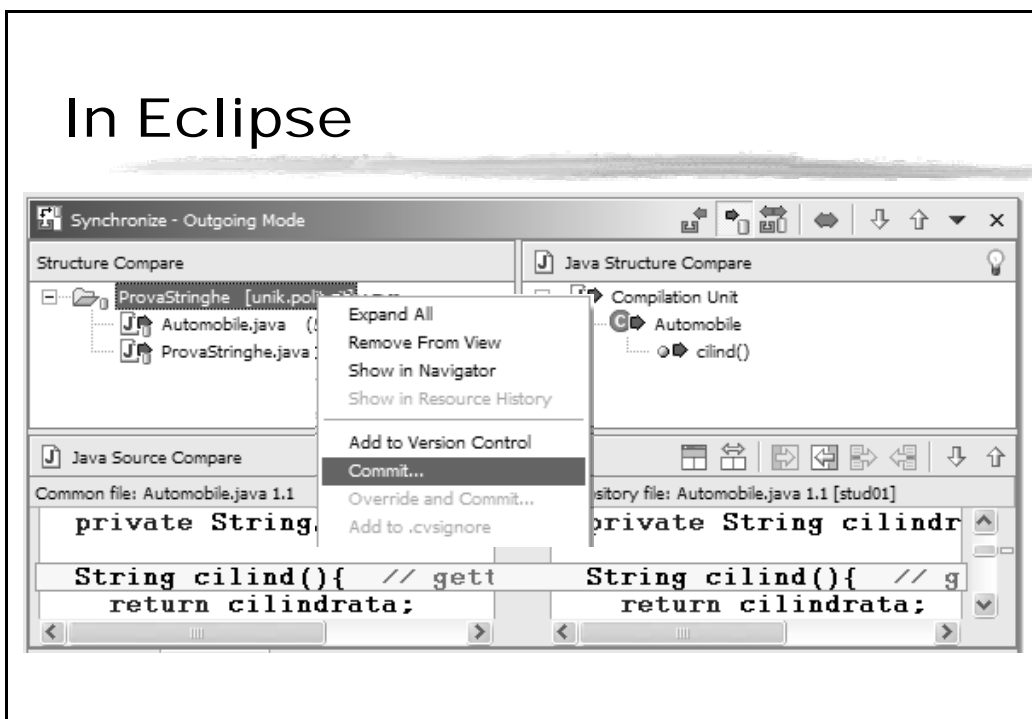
In Eclipse

Synchronize - Outgoing Mode

Structure Compare

ProvaStringhe [unik.poli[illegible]

Automobile.java ([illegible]

ProvaStringhe.java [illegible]

Expand All
Remove From View
Show in Navigator
Show in Resource History
Add to Version Control
Commit...
Override and Commit...
Add to .cvsignore

Java Structure Compare

Compilation Unit
Automobile
cilind()

Java Source Compare

Common file: Automobile.java 1.1

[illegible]sitory file: Automobile.java 1.1 [stud01]

private String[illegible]
String cilind(){ // gett
return cilindrata;

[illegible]rivate String cilindr
String cilind(){ // g
return cilindrata;